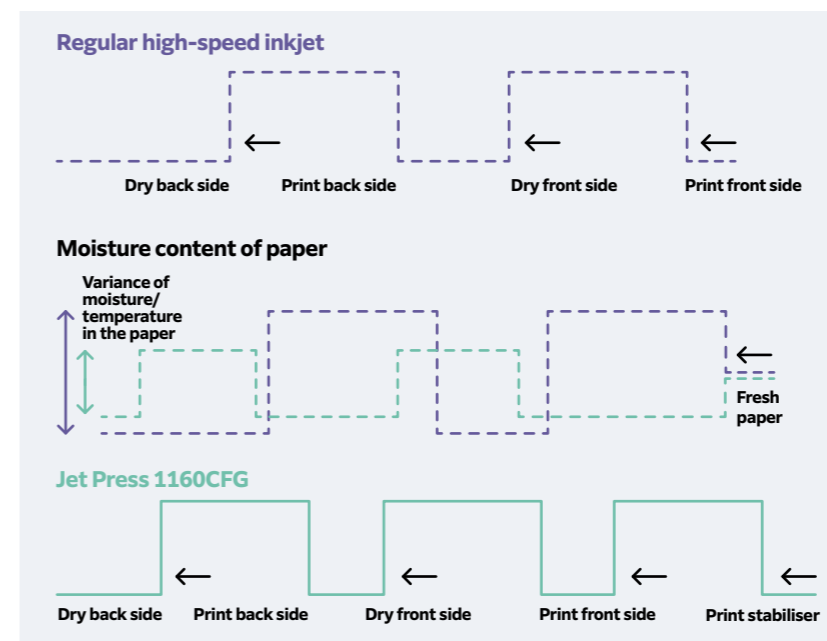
Regular high-speed inkjet

Dry back side

Print back side

Dry front side

Print front side

Moisture content of paper

Variance of moisture/ temperature in the paper

Fresh paper

Jet Press 1160CFG

Dry back side

Print back side

Dry front side

Print front side

Print stabiliser